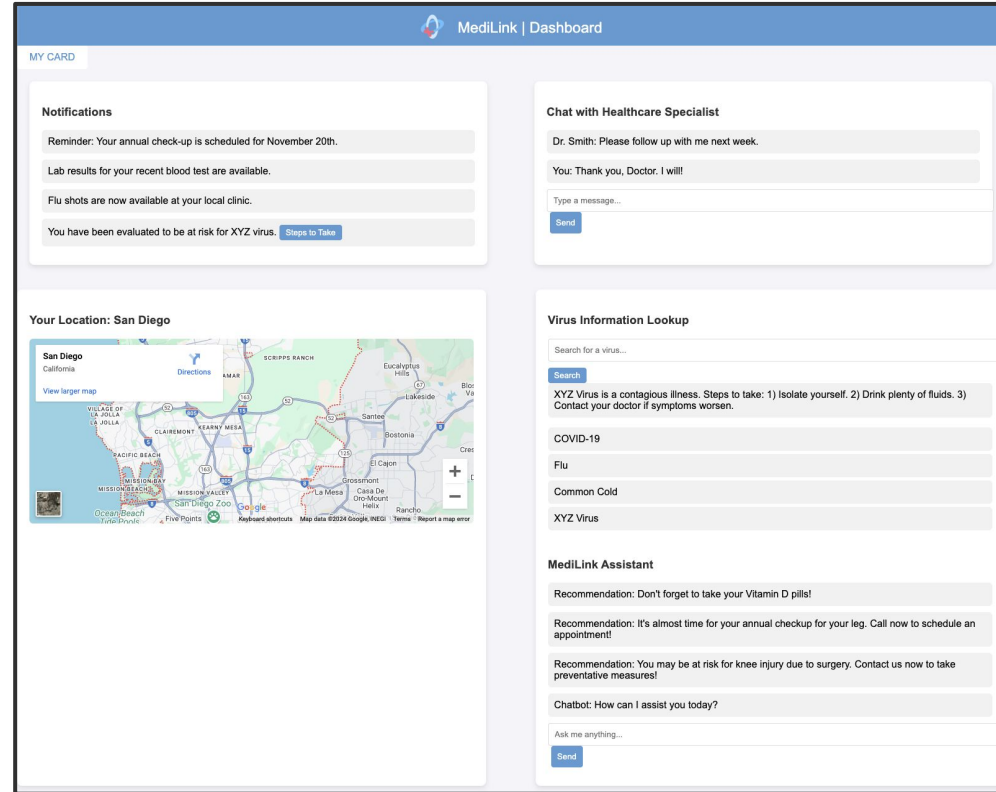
MediLink | Dashboard

MY CARD

Notifications

Reminder: Your annual check-up is scheduled for November 20th.

Lab results for your recent blood test are available.

Flu shots are now available at your local clinic.

You have been evaluated to be at risk for XYZ virus. Steps to Take

Chat with Healthcare Specialist

Dr. Smith: Please follow up with me next week.

You: Thank you, Doctor. I will!

Type a message...

Send

Your Location: San Diego

San Diego
California
View larger map
Directions

SCRIPPS RANCH
Eucalyptus Hills
Lakeside
VILLAGE OF LA JOLLA
LA JOLLA
CLAIREMONT
KEARNY MESA
Santee
Bostonia
PACIFIC BEACH
El Cajon
MISSION BAY
MISSION VALLEY
Grossmont
La Mesa
Casa De Oro-Mount Helix
Ocean Beach Tide Pools
Five Points
San Diego Zoo
Rancho
Keyboard shortcuts Map data ©2024 Google, INEGI Terms Report a map error

Virus Information Lookup

Search for a virus...

Search

XYZ Virus is a contagious illness. Steps to take: 1) Isolate yourself. 2) Drink plenty of fluids. 3) Contact your doctor if symptoms worsen.

COVID-19

Flu

Common Cold

XYZ Virus

MediLink Assistant

Recommendation: Don't forget to take your Vitamin D pills!

Recommendation: It's almost time for your annual checkup for your leg. Call now to schedule an appointment!

Recommendation: You may be at risk for knee injury due to surgery. Contact us now to take preventative measures!

Chatbot: How can I assist you today?

Ask me anything...

Send